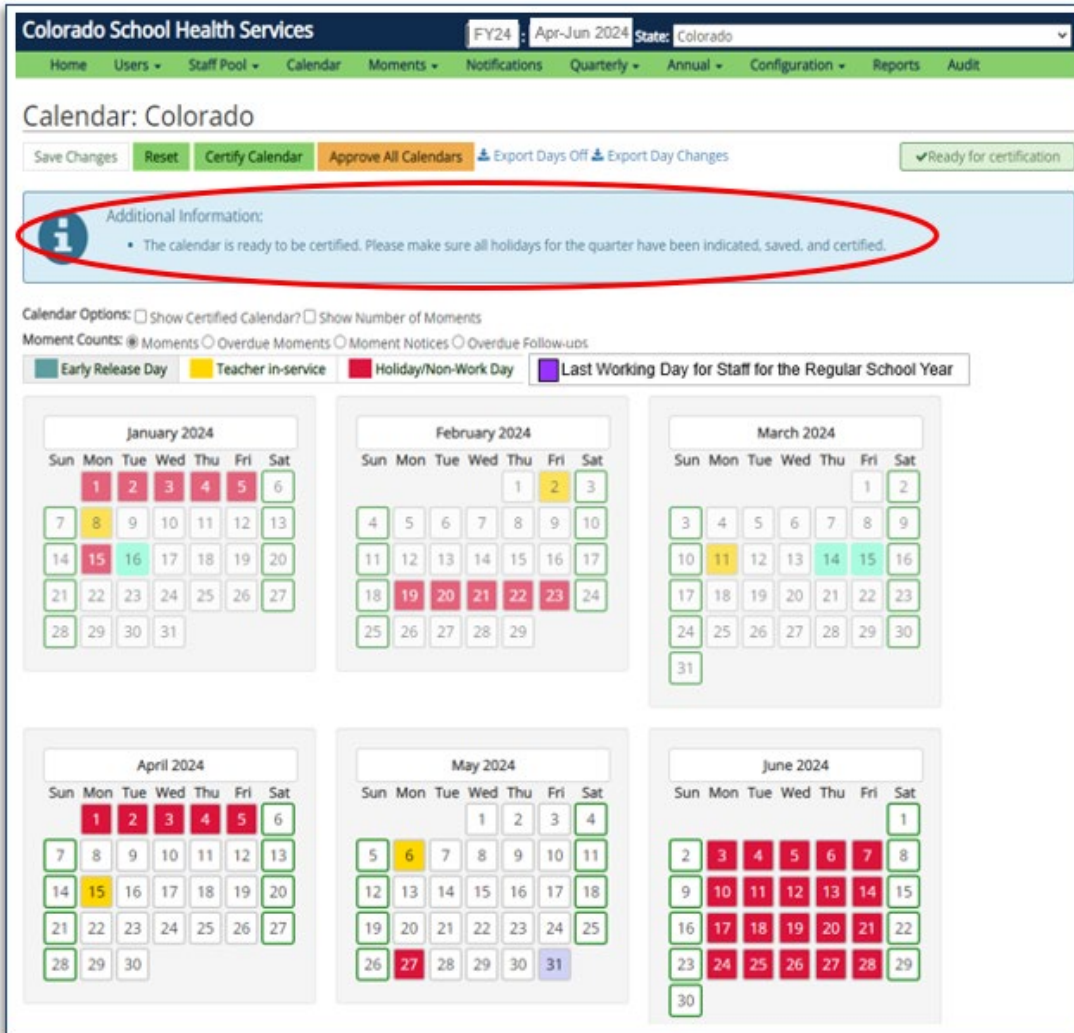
Colorado School Health Services FY24 : Apr-Jun 2024 State: Colorado

Home Users ▾ Staff Pool ▾ Calendar Moments ▾ Notifications Quarterly ▾ Annual ▾ Configuration ▾ Reports Audit

Calendar: Colorado

Save Changes Reset Certify Calendar Approve All Calendars Export Days Off Export Day Changes ✔Ready for certification

Additional Information:

• The calendar is ready to be certified. Please make sure all holidays for the quarter have been indicated, saved, and certified.

Calendar Options: Show Certified Calendar? Show Number of Moments

Moment Counts: Moments Overdue Moments Moment Notices Overdue Follow-ups

Early Release Day Teacher in-service Holiday/Non-Work Day Last Working Day for Staff for the Regular School Year

January 2024

| Sun | Mon | Tue | Wed | Thu | Fri | Sat |
|---|---|---|---|---|---|---|
| | 1 | 2 | 3 | 4 | 5 | 6 |
| 7 | 8 | 9 | 10 | 11 | 12 | 13 |
| 14 | 15 | 16 | 17 | 18 | 19 | 20 |
| 21 | 22 | 23 | 24 | 25 | 26 | 27 |
| 28 | 29 | 30 | 31 | | | |

February 2024

| Sun | Mon | Tue | Wed | Thu | Fri | Sat |
|---|---|---|---|---|---|---|
| | | | | 1 | 2 | 3 |
| 4 | 5 | 6 | 7 | 8 | 9 | 10 |
| 11 | 12 | 13 | 14 | 15 | 16 | 17 |
| 18 | 19 | 20 | 21 | 22 | 23 | 24 |
| 25 | 26 | 27 | 28 | 29 | | |

March 2024

| Sun | Mon | Tue | Wed | Thu | Fri | Sat |
|---|---|---|---|---|---|---|
| | | | | | 1 | 2 |
| 3 | 4 | 5 | 6 | 7 | 8 | 9 |
| 10 | 11 | 12 | 13 | 14 | 15 | 16 |
| 17 | 18 | 19 | 20 | 21 | 22 | 23 |
| 24 | 25 | 26 | 27 | 28 | 29 | 30 |
| 31 | | | | | | |

April 2024

| Sun | Mon | Tue | Wed | Thu | Fri | Sat |
|---|---|---|---|---|---|---|
| | 1 | 2 | 3 | 4 | 5 | 6 |
| 7 | 8 | 9 | 10 | 11 | 12 | 13 |
| 14 | 15 | 16 | 17 | 18 | 19 | 20 |
| 21 | 22 | 23 | 24 | 25 | 26 | 27 |
| 28 | 29 | 30 | | | | |

May 2024

| Sun | Mon | Tue | Wed | Thu | Fri | Sat |
|---|---|---|---|---|---|---|
| | | | 1 | 2 | 3 | 4 |
| 5 | 6 | 7 | 8 | 9 | 10 | 11 |
| 12 | 13 | 14 | 15 | 16 | 17 | 18 |
| 19 | 20 | 21 | 22 | 23 | 24 | 25 |
| 26 | 27 | 28 | 29 | 30 | 31 | |

June 2024

| Sun | Mon | Tue | Wed | Thu | Fri | Sat |
|---|---|---|---|---|---|---|
| | | | | | | 1 |
| 2 | 3 | 4 | 5 | 6 | 7 | 8 |
| 9 | 10 | 11 | 12 | 13 | 14 | 15 |
| 16 | 17 | 18 | 19 | 20 | 21 | 22 |
| 23 | 24 | 25 | 26 | 27 | 28 | 29 |
| 30 | | | | | | |